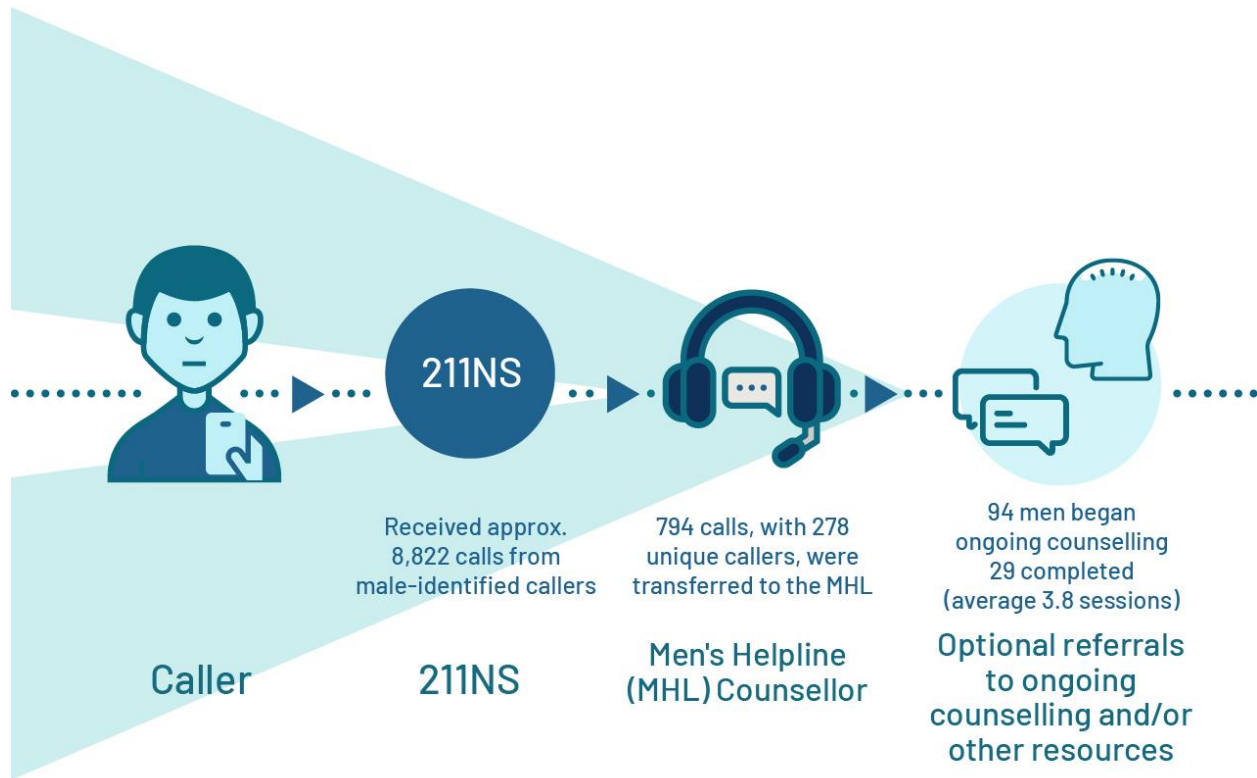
211NS

Received approx. 8,822 calls from male-identified callers

794 calls, with 278 unique callers, were transferred to the MHL

94 men began ongoing counselling
29 completed
(average 3.8 sessions)

Caller

211NS

Men's Helpline (MHL) Counsellor

Optional referrals to ongoing counselling and/or other resources